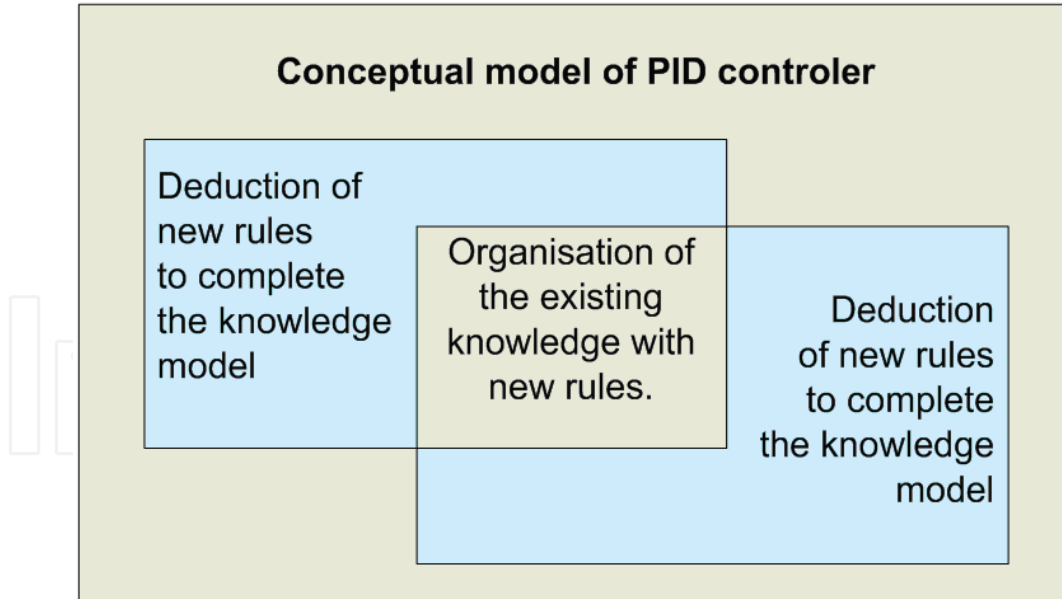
Conceptual model of PID controler

Deduction of new rules to complete the knowledge model

Organisation of the existing knowledge with new rules.

Deduction of new rules to complete the knowledge model